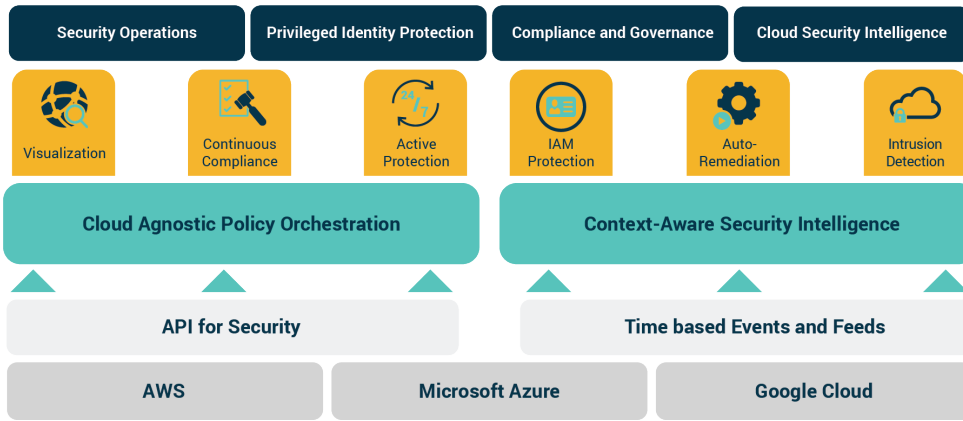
Security Operations
Privileged Identity Protection
Compliance and Governance
Cloud Security Intelligence

Visualization
Continuous Compliance
24/7
Active Protection
IAM Protection
Auto-Remediation
Intrusion Detection

Cloud Agnostic Policy Orchestration
Context-Aware Security Intelligence

API for Security
Time based Events and Feeds

AWS
Microsoft Azure
Google Cloud